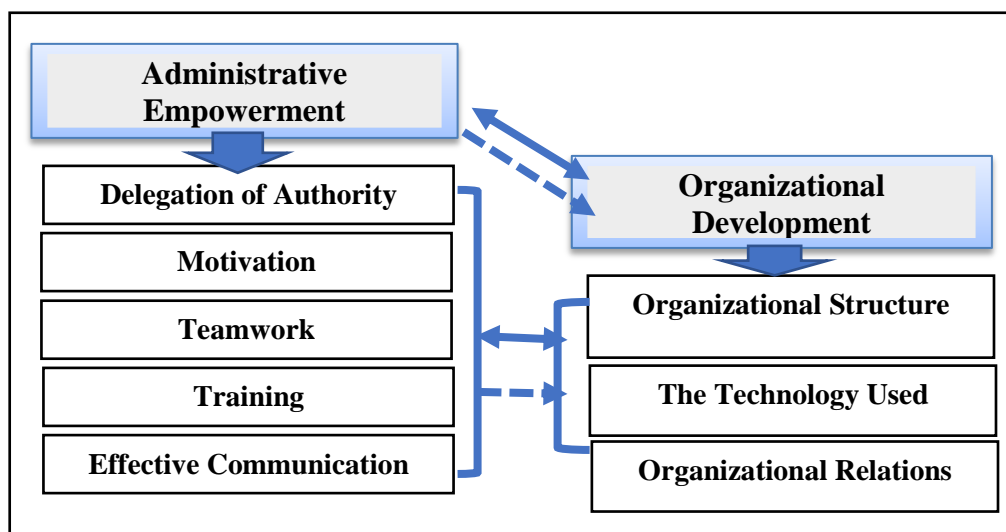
Administrative Empowerment

Delegation of Authority

Motivation

Teamwork

Training

Effective Communication

Organizational Development

Organizational Structure

The Technology Used

Organizational Relations